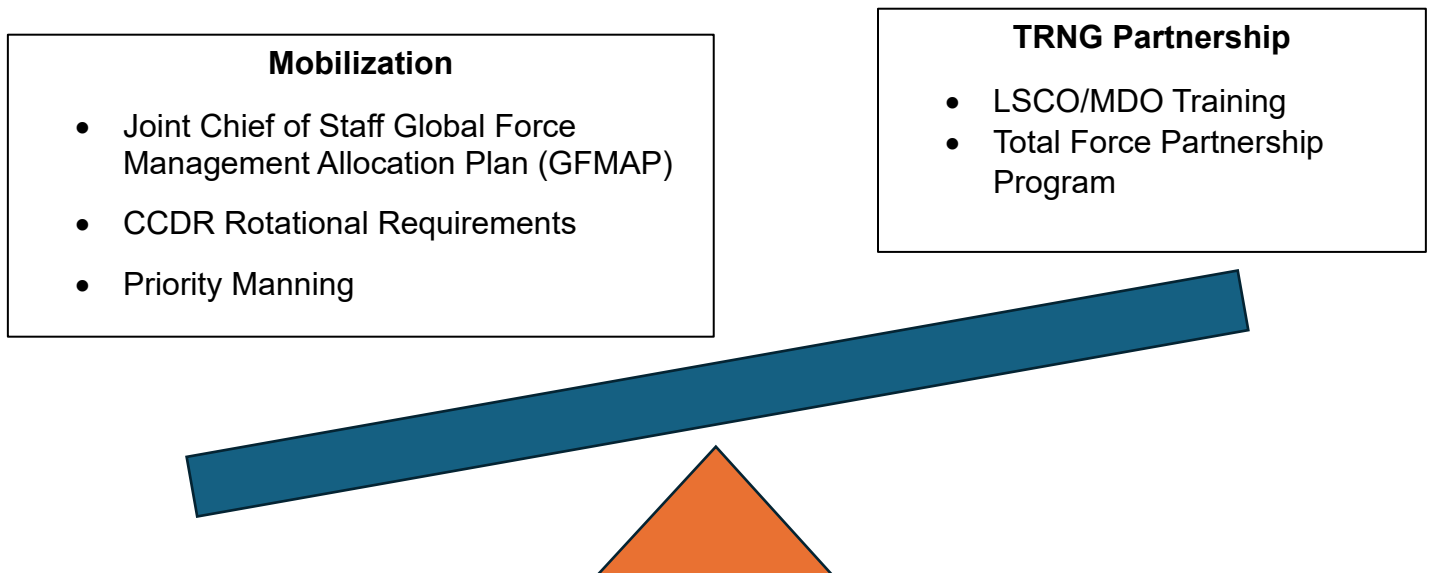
Mobilization

- Joint Chief of Staff Global Force Management Allocation Plan (GFMAP)
- CCDR Rotational Requirements
- Priority Manning

TRNG Partnership

- LSCO/MDO Training
- Total Force Partnership Program